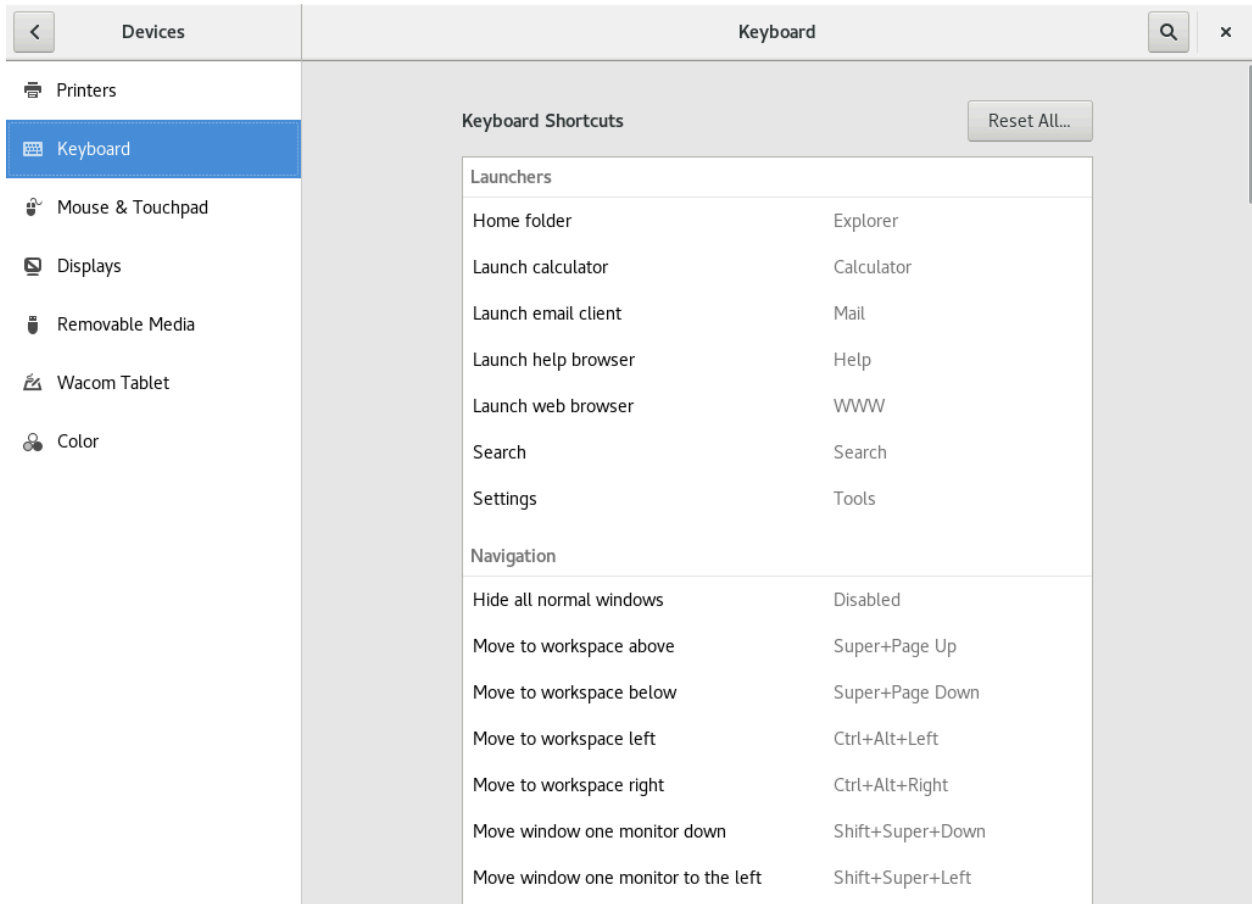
<

Devices

Keyboard

×

Printers

Keyboard

Mouse & Touchpad

Displays

Removable Media

Wacom Tablet

Color

Keyboard Shortcuts

Reset All...

| Launchers | |
|---|---|
| Home folder | Explorer |
| Launch calculator | Calculator |
| Launch email client | Mail |
| Launch help browser | Help |
| Launch web browser | WWW |
| Search | Search |
| Settings | Tools |

| Navigation | |
|---|---|
| Hide all normal windows | Disabled |
| Move to workspace above | Super+Page Up |
| Move to workspace below | Super+Page Down |
| Move to workspace left | Ctrl+Alt+Left |
| Move to workspace right | Ctrl+Alt+Right |
| Move window one monitor down | Shift+Super+Down |
| Move window one monitor to the left | Shift+Super+Left |